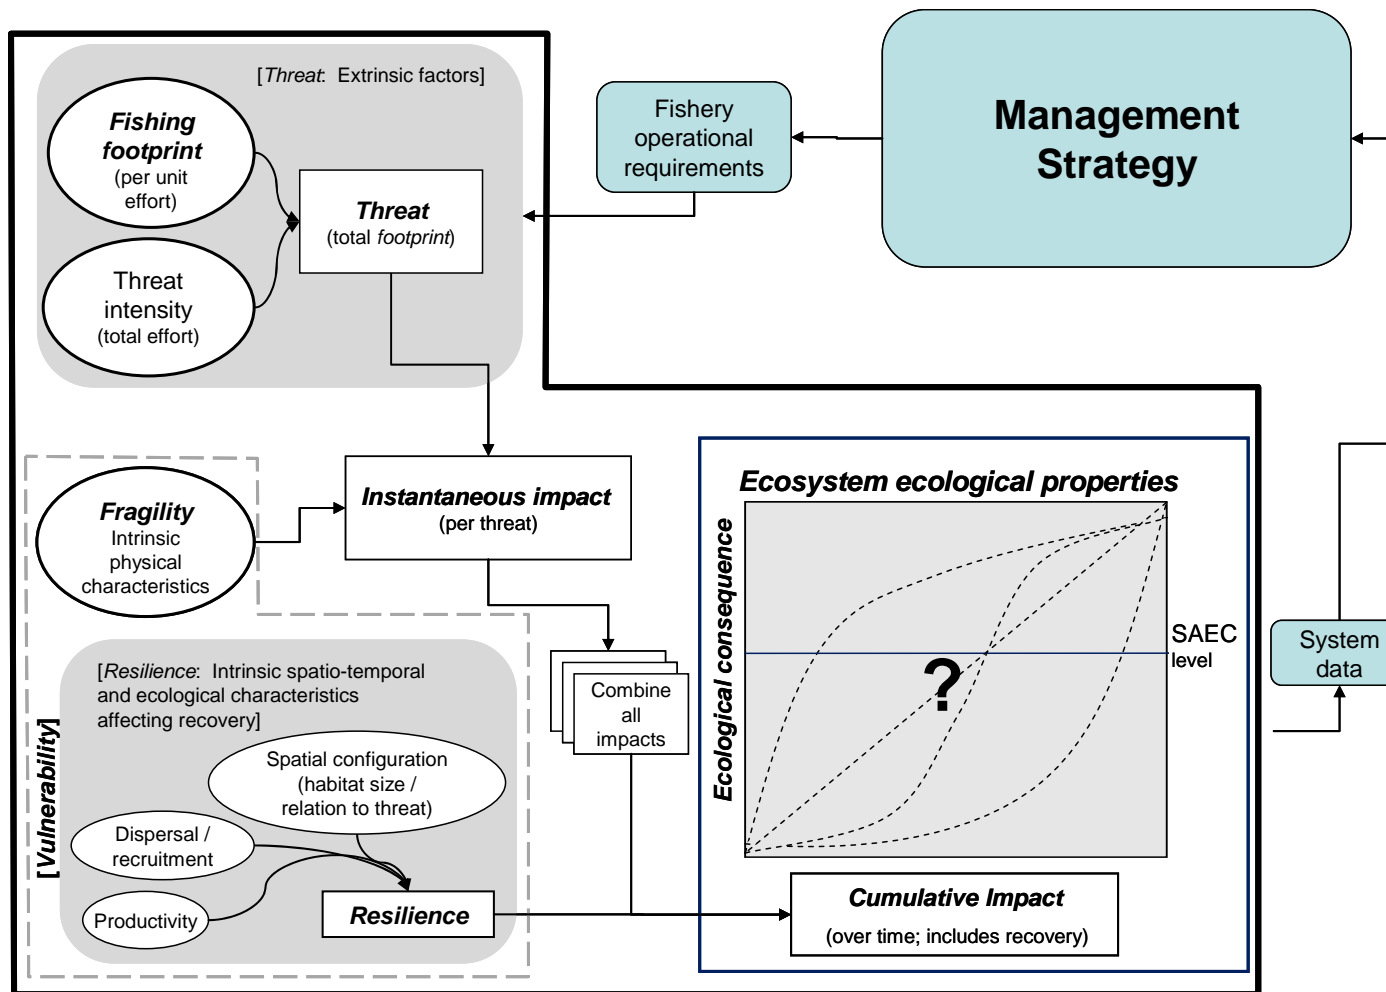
[*Threat*: Extrinsic factors]

**Fishing footprint**
(per unit effort)

Threat intensity
(total effort)

**Threat**
(total *footprint*)

Fishery operational requirements

**Management Strategy**

**Fragility**
Intrinsic physical characteristics

**Instantaneous impact**
(per threat)

Combine all impacts

[*Resilience*: Intrinsic spatio-temporal and ecological characteristics affecting recovery]

Spatial configuration (habitat size / relation to threat)

Dispersal / recruitment

Productivity

**Resilience**

[*Vulnerability*]

**Ecosystem ecological properties**

**Ecological consequence**

?

SAEC level

System data

**Cumulative Impact**
(over time; includes recovery)